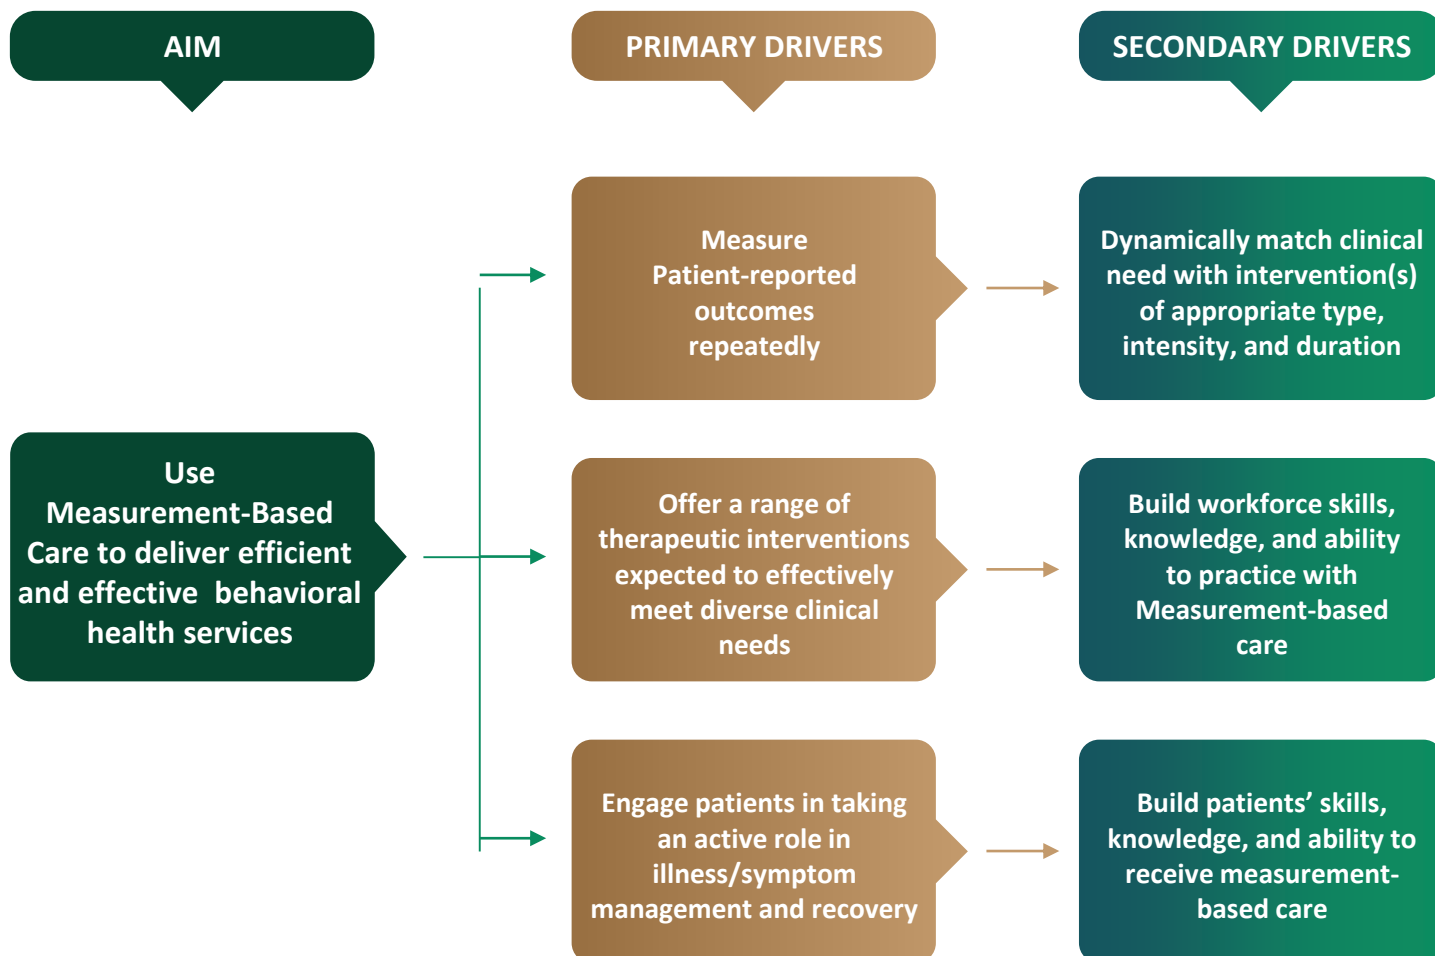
AIM

PRIMARY DRIVERS

SECONDARY DRIVERS

Use Measurement-Based Care to deliver efficient and effective behavioral health services

Measure Patient-reported outcomes repeatedly

Dynamically match clinical need with intervention(s) of appropriate type, intensity, and duration

Offer a range of therapeutic interventions expected to effectively meet diverse clinical needs

Build workforce skills, knowledge, and ability to practice with Measurement-based care

Engage patients in taking an active role in illness/symptom management and recovery

Build patients' skills, knowledge, and ability to receive measurement-based care